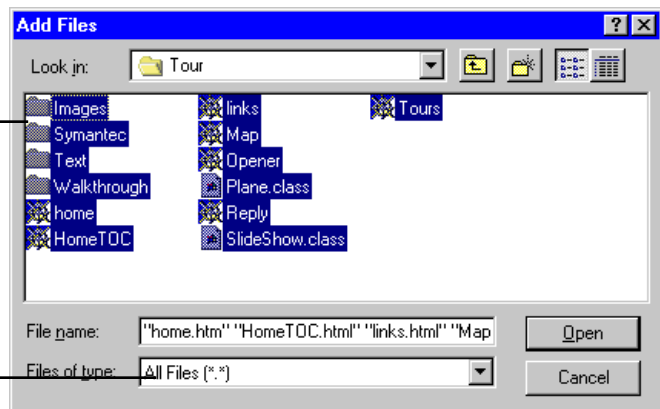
Add Files

Look in: Tour

Images
Symantec
Text
Walkthrough
home
HomeTOC
links
Map
Opener
Plane.class
Reply
SlideShow.class
Tours

File name: "home.htm" "HomeTOC.html" "links.html" "Map

Files of type: All Files (*.*)

Open

Cancel